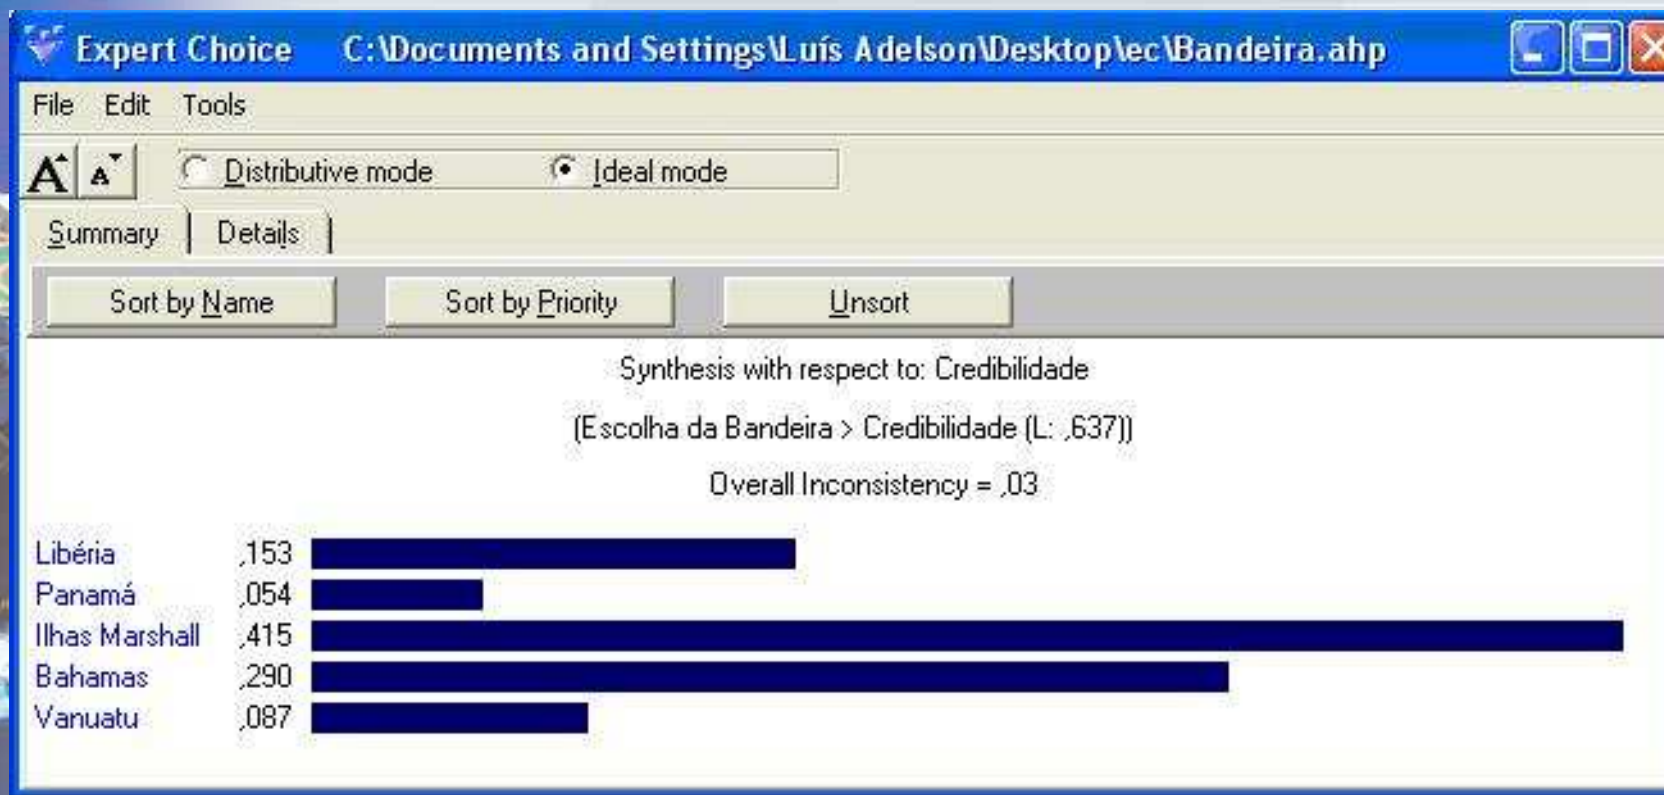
Expert Choice C:\Documents and Settings\Luís Adelson\Desktop\ec\Bandeira.ahp

File Edit Tools

A A Distributive mode Ideal mode

Summary Details

Sort by Name Sort by Priority Unsort

Synthesis with respect to: Credibilidade

(Escolha da Bandeira > Credibilidade (L: ,637))

Overall Inconsistency = ,03

Libéria ,153
Panamá ,054
Ilhas Marshall ,415
Bahamas ,290
Vanuatu ,087